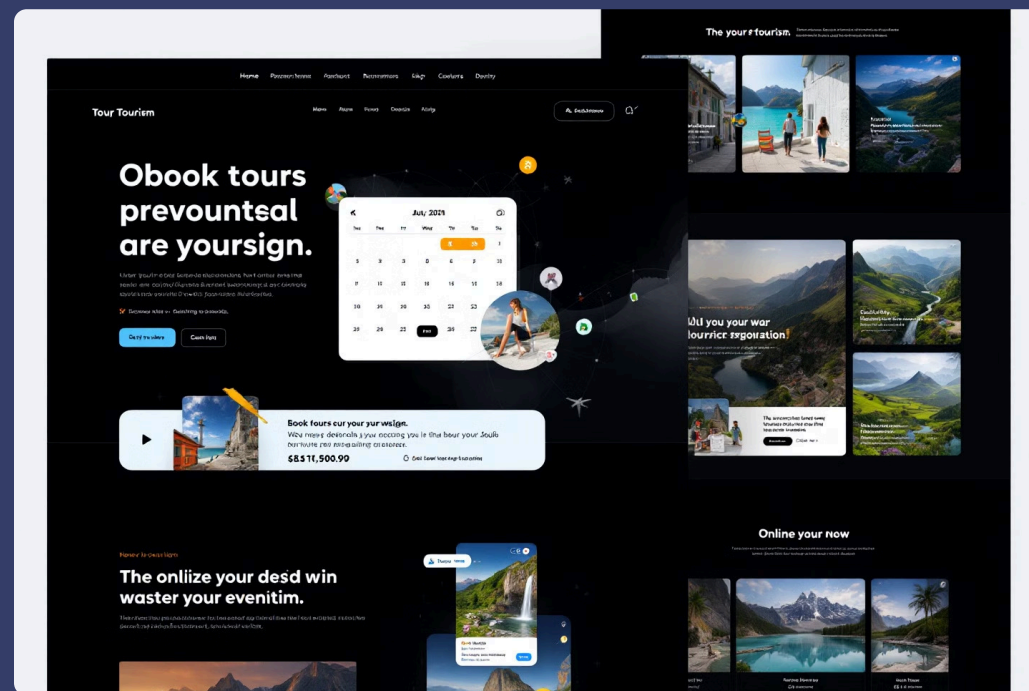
The your fourism.

Home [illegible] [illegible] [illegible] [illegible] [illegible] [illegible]

Tour Tourism

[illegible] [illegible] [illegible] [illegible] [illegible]

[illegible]

Obook tours prevountsal are yoursign.

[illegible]

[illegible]

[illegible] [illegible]

July 2024

Su Mo Tu We Th Fr Sa

1 2 3 4 5 6 7 8 9 10 11 12 13 14 15 16 17 18 19 20 21 22 23 24 25 26 27 28 29 30

Wil you your war tourrice argoation!

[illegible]

Book fours cur your yur wsign.

Wlu meny desonals you decceng yo is the hour your Souk borhuate you rethyaling creteece.

$8511,500.90

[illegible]

Online your now

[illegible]

The onllize your desd win waster your evenitim.

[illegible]